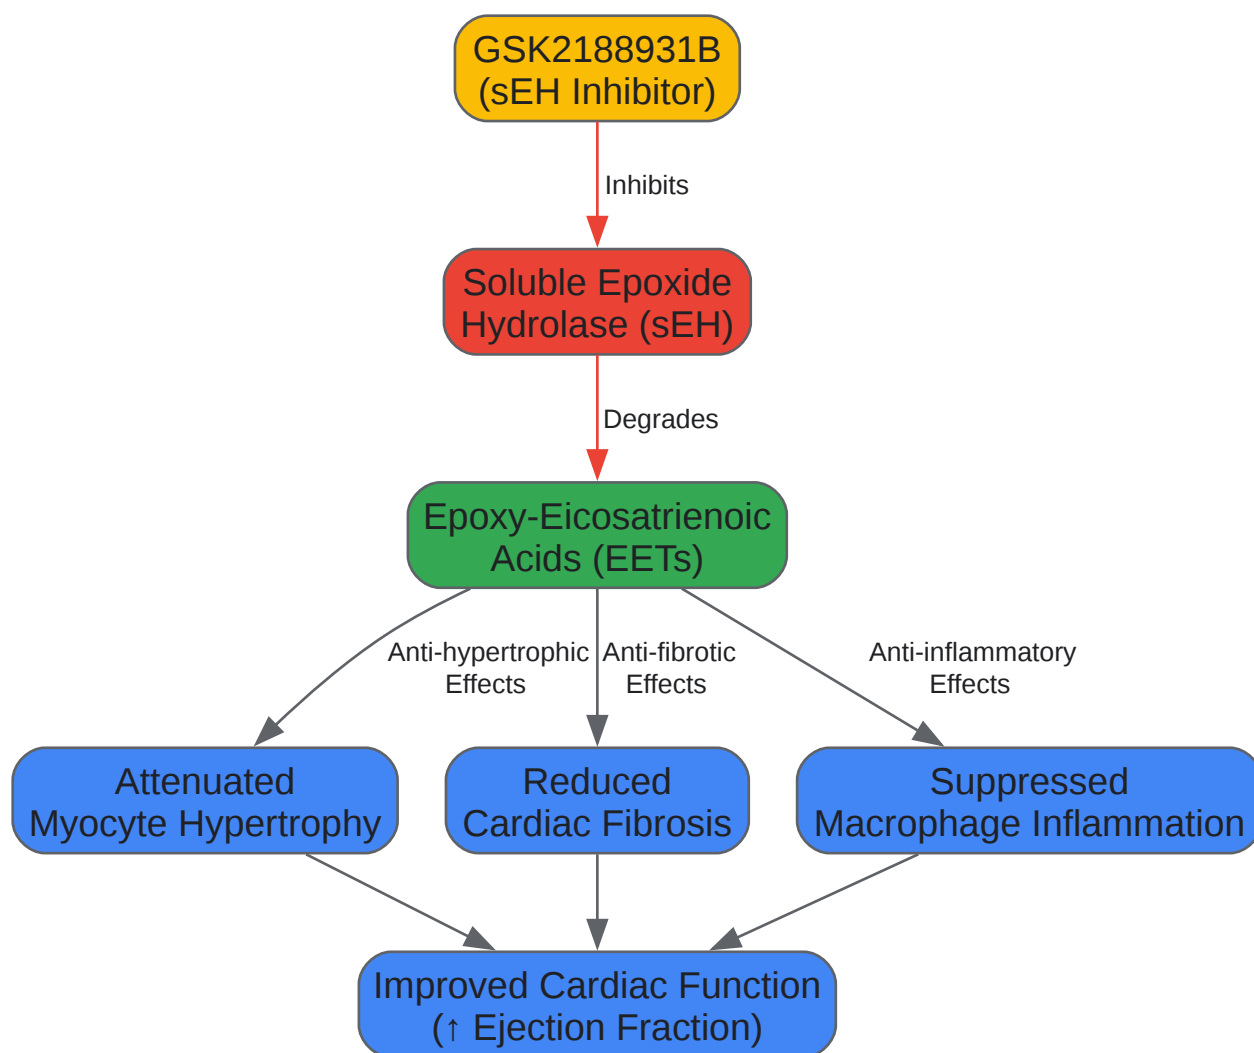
GSK2188931B
(sEH Inhibitor)

Inhibits

Soluble Epoxide
Hydrolase (sEH)

Degrades

Epoxy-Eicosatrienoic
Acids (EETs)

Anti-hypertrophic
Effects

Anti-fibrotic
Effects

Anti-inflammatory
Effects

Attenuated
Myocyte Hypertrophy

Reduced
Cardiac Fibrosis

Suppressed
Macrophage Inflammation

Improved Cardiac Function
(↑ Ejection Fraction)